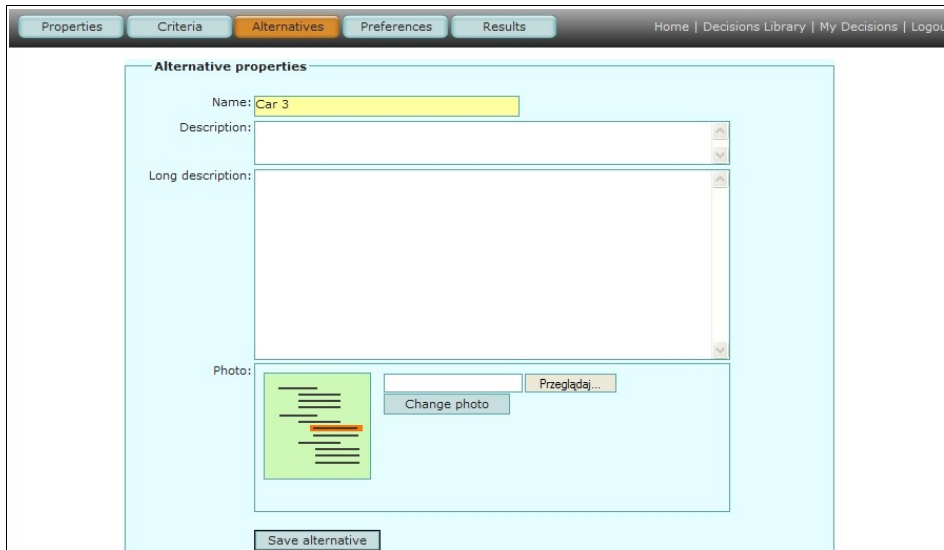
Properties Criteria Alternatives Preferences Results

Home | Decisions Library | My Decisions | Logou

Alternative properties

Name: Car 3

Description:

Long description:

Photo:

Przeglądaj...

Change photo

Save alternative